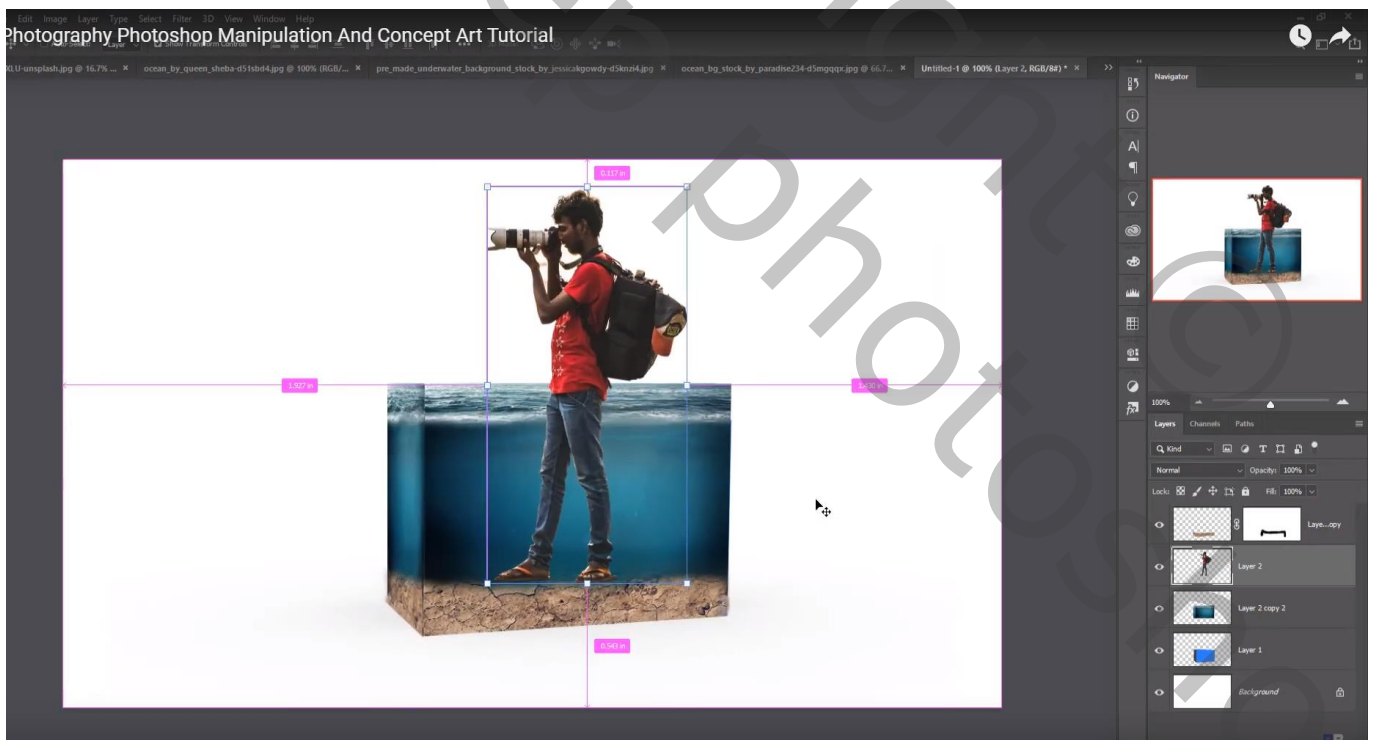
Edit Image Layer Type Select Filter 3D View Window Help

Photography Photoshop Manipulation And Concept Art Tutorial

Show Transform Controls

0U-unsplash.jpg @ 16.7% ... × ocean_by_queen_sheba-d51sbd4.jpg @ 100% (RGB/... × pre_made_underwater_background_stock_by_jessicakgowdy-d5knzi4.jpg × ocean_bg_stock_by_paradise234-d5mgqqx.jpg @ 66.7... × Untitled-1 @ 100% (Layer 2, RGB/8#) * ×

0.317 in

1.927 in

1.930 in

0.543 in

Navigator

100%

Layers Channels Paths

Kind

Normal Opacity: 100%

Lock: Fill: 100%

Laye...opy

Layer 2

Layer 2 copy 2

Layer 1

Background